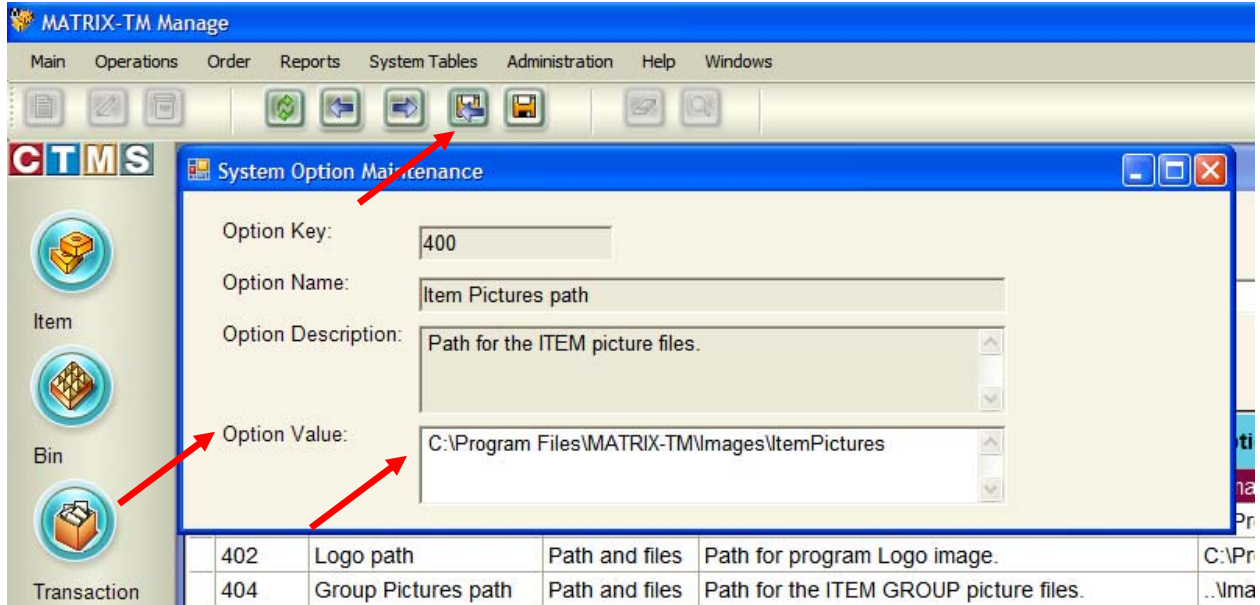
MATRIX-TM Manage

Main Operations Order Reports System Tables Administration Help Windows

CTMS

Item

Bin

Transaction

System Option Maintenance

Option Key: 400

Option Name: Item Pictures path

Option Description: Path for the ITEM picture files.

Option Value: C:\Program Files\MATRIX-TM\Images\ItemPictures

| | 402 | Logo path | Path and files | Path for program Logo image. | C:\Pr |
|---|---|---|---|---|---|
| | 404 | Group Pictures path | Path and files | Path for the ITEM GROUP picture files. | ..\Ima |